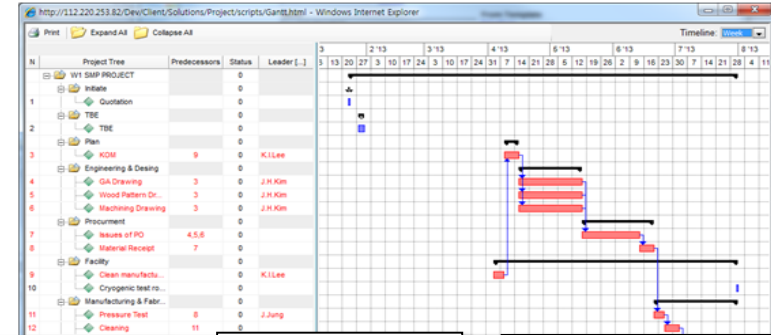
http://112.220.253.82/Dev/Client/Solutions/Project/scripts/Gantt.html - Windows Internet Explorer

Print Expand All Collapse All

Timeline: Week

| N | Project Tree | Predecessors | Status | Leader [...] |
|---|---|---|---|---|
| | W1 SMP PROJECT | | 0 | |
| | Initiate | | 0 | |
| 1 | Quotation | | 0 | |
| | TBE | | 0 | |
| 2 | TBE | | 0 | |
| | Plan | | 0 | |
| 3 | KOM | 9 | 0 | K.I.Lee |
| | Engineering & Desing | | 0 | |
| 4 | GA Drawing | 3 | 0 | J.H.Kim |
| 5 | Wood Pattern Dr... | 3 | 0 | J.H.Kim |
| 6 | Machining Drawing | 3 | 0 | J.H.Kim |
| | Procurment | | 0 | |
| 7 | Issues of PO | 4,5,6 | 0 | |
| 8 | Material Receipt | 7 | 0 | |
| | Facility | | 0 | |
| 9 | Clean manufactu... | | 0 | K.I.Lee |
| 10 | Cryogenic test ro... | | 0 | |
| | Manufacturing & Fabr... | | 0 | |
| 11 | Pressure Test | 8 | 0 | J.Jung |
| 12 | Cleaning | 11 | 0 | |

3 | 2 '13 | 3 '13 | 4 '13 | 5 '13 | 6 '13 | 7 '13 | 8 '13
5 13 20 27 3 10 17 24 3 10 17 24 31 7 14 21 28 5 12 19 26 2 9 16 23 30 7 14 21 28 4 11